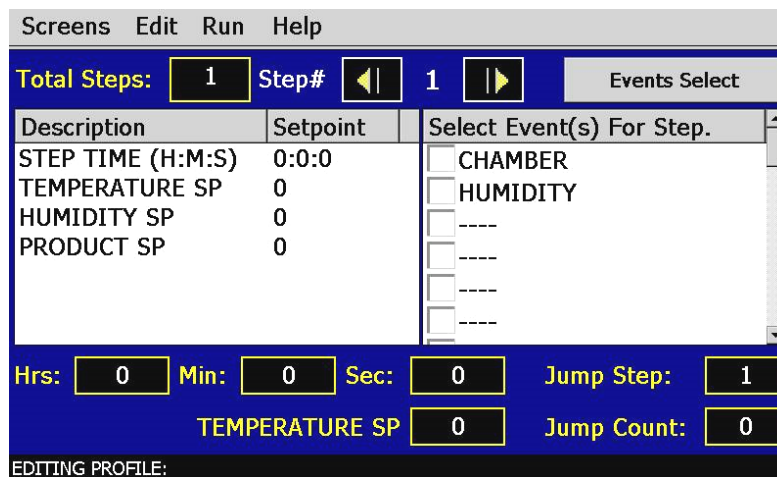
Screens Edit Run Help

Total Steps: 1 Step# 1 Events Select

| Description | Setpoint |
|---|---|
| STEP TIME (H:M:S) | 0:0:0 |
| TEMPERATURE SP | 0 |
| HUMIDITY SP | 0 |
| PRODUCT SP | 0 |

Select Event(s) For Step.
CHAMBER
HUMIDITY
----
----
----
----

Hrs: 0 Min: 0 Sec: 0 Jump Step: 1

TEMPERATURE SP 0 Jump Count: 0

EDITING PROFILE: